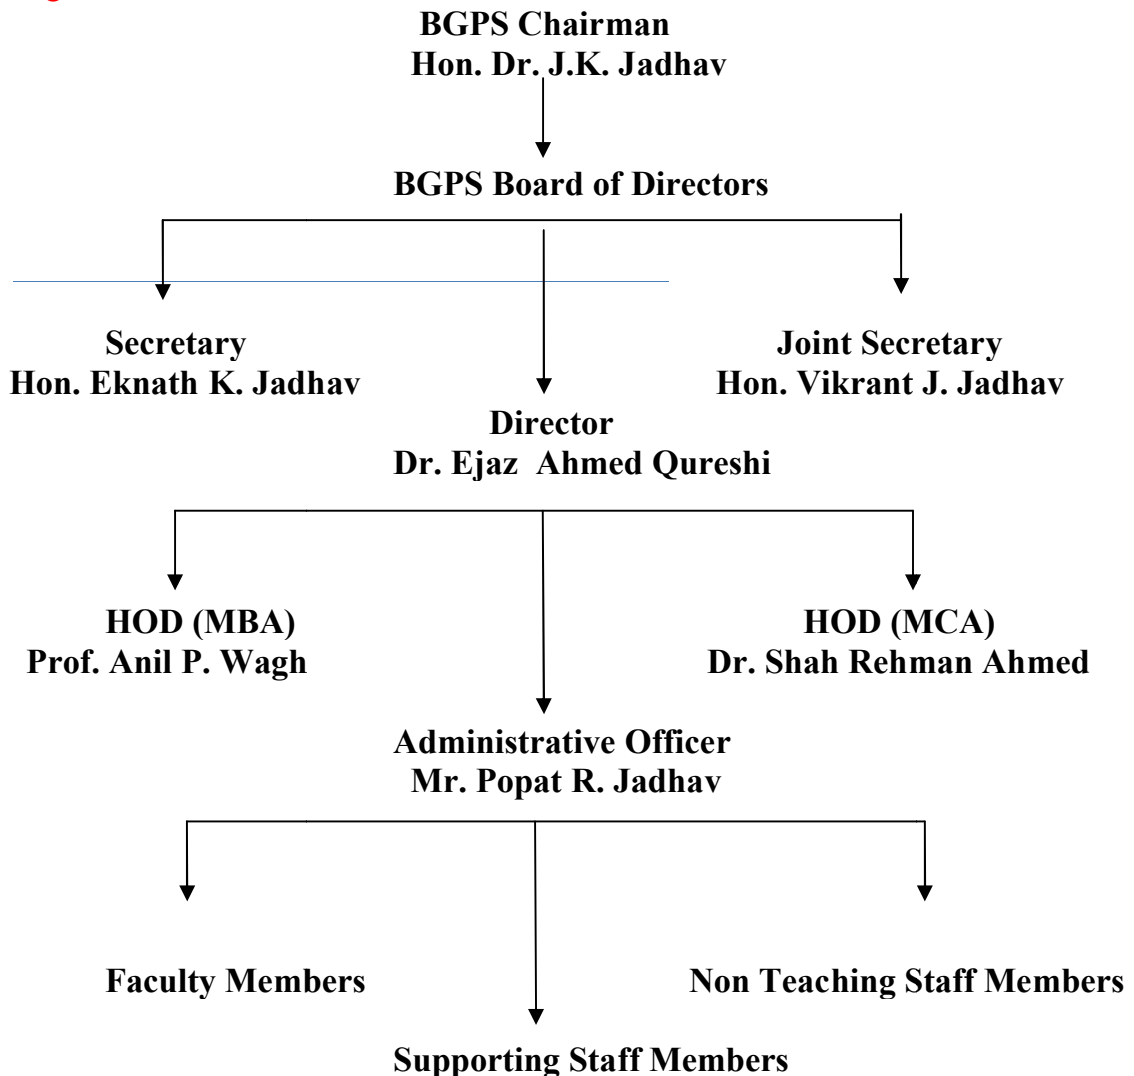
BGPS Chairman
Hon. Dr. J.K. Jadhav

BGPS Board of Directors

Secretary
Hon. Eknath K. Jadhav

Joint Secretary
Hon. Vikrant J. Jadhav

Director
Dr. Ejaz Ahmed Qureshi

HOD (MBA)
Prof. Anil P. Wagh

HOD (MCA)
Dr. Shah Rehman Ahmed

Administrative Officer
Mr. Popat R. Jadhav

Faculty Members

Non Teaching Staff Members

Supporting Staff Members